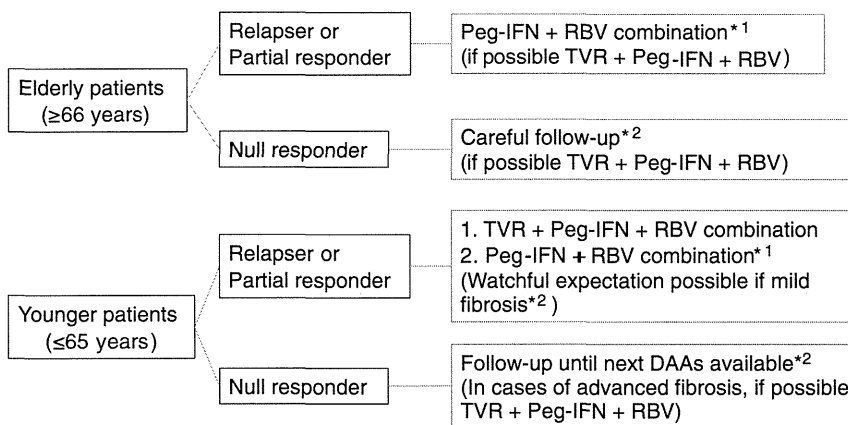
Elderly patients (≥66 years)

Relapser or Partial responder

Peg-IFN + RBV combination*$^1$
(if possible TVR + Peg-IFN + RBV)

Null responder

Careful follow-up*$^2$
(if possible TVR + Peg-IFN + RBV)

Younger patients (≤65 years)

Relapser or Partial responder

1. TVR + Peg-IFN + RBV combination
2. Peg-IFN + RBV combination*$^1$
(Watchful expectation possible if mild fibrosis*$^2$ )

Null responder

Follow-up until next DAAs available*$^2$
(In cases of advanced fibrosis, if possible TVR + Peg-IFN + RBV)